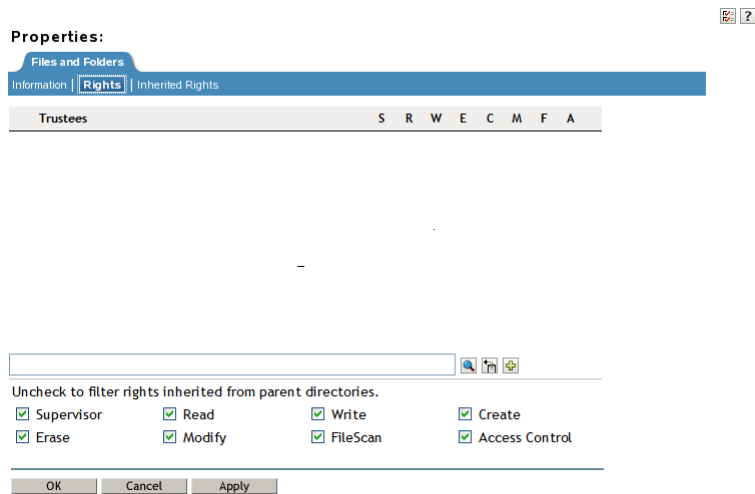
?

Properties:

Files and Folders

Information | Rights | Inherited Rights

| Trustees | S | R | W | E | C | M | F | A |
|---|---|---|---|---|---|---|---|---|

Uncheck to filter rights inherited from parent directories.

Supervisor
Read
Write
Create
Erase
Modify
FileScan
Access Control

OK Cancel Apply